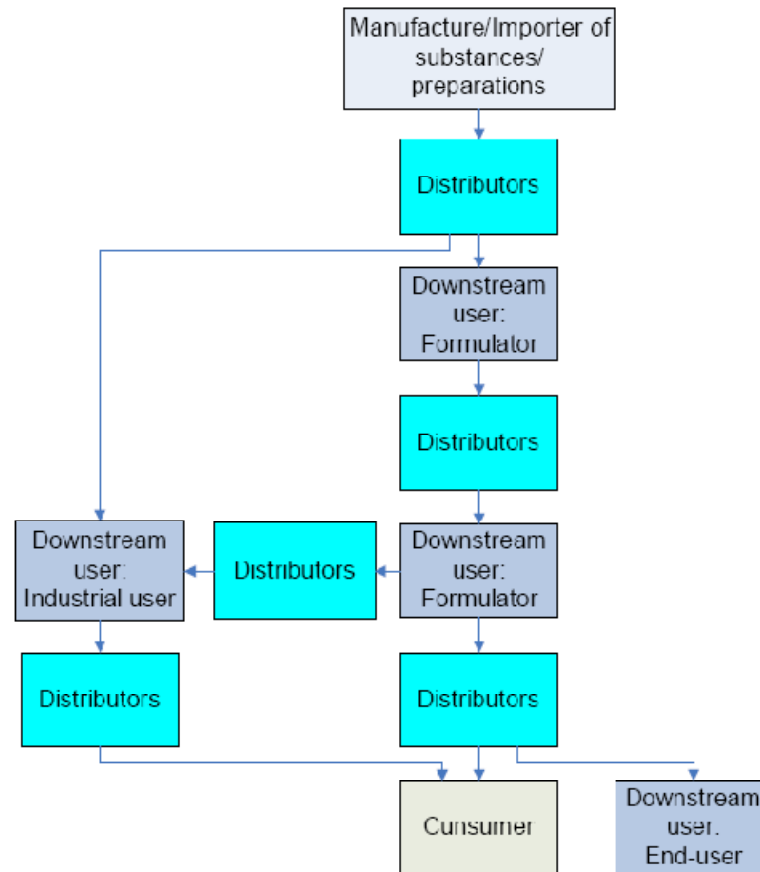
Manufacture/Importer of substances/ preparations

Distributors

Downstream user: Formulator

Distributors

Downstream user: Industrial user

Distributors

Downstream user: Formulator

Distributors

Distributors

Consumer

Downstream user: End-user